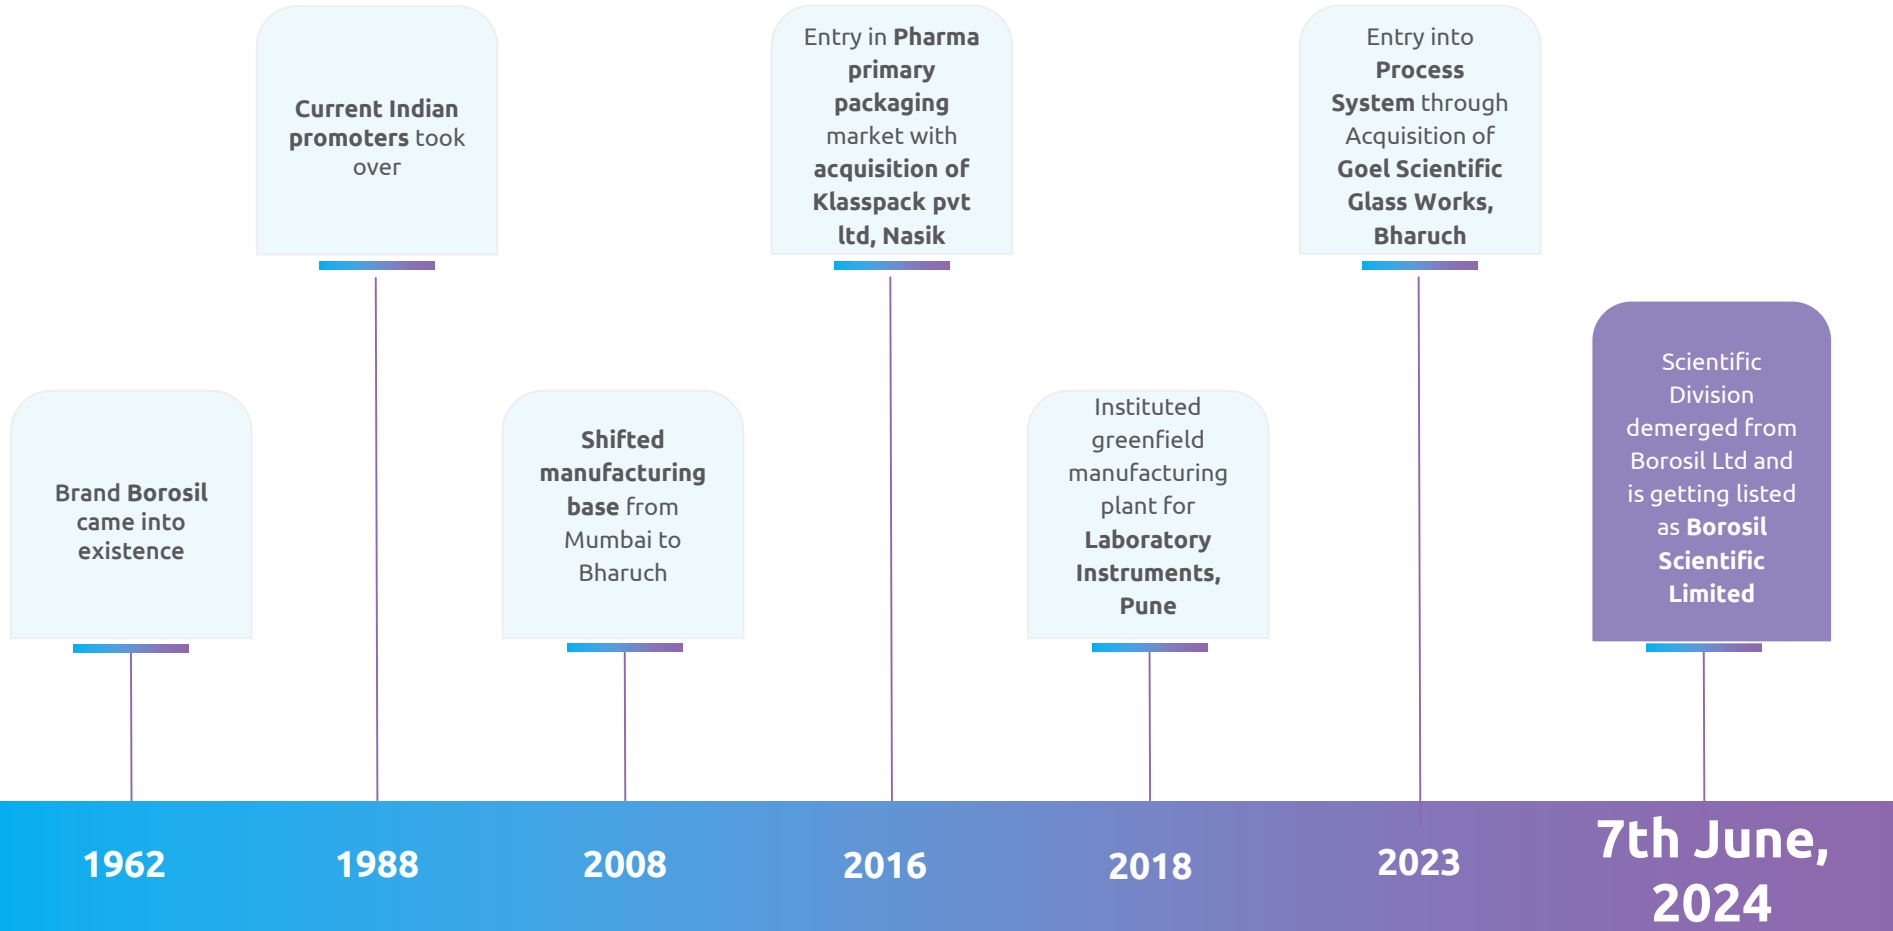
Brand Borosil came into existence

1962

Current Indian promoters took over

1988

Shifted manufacturing base from Mumbai to Bharuch

2008

Entry in Pharma primary packaging market with acquisition of Klasspack pvt ltd, Nasik

2016

Instituted greenfield manufacturing plant for Laboratory Instruments, Pune

2018

Entry into Process System through Acquisition of Goel Scientific Glass Works, Bharuch

2023

Scientific Division demerged from Borosil Ltd and is getting listed as Borosil Scientific Limited

7th June, 2024